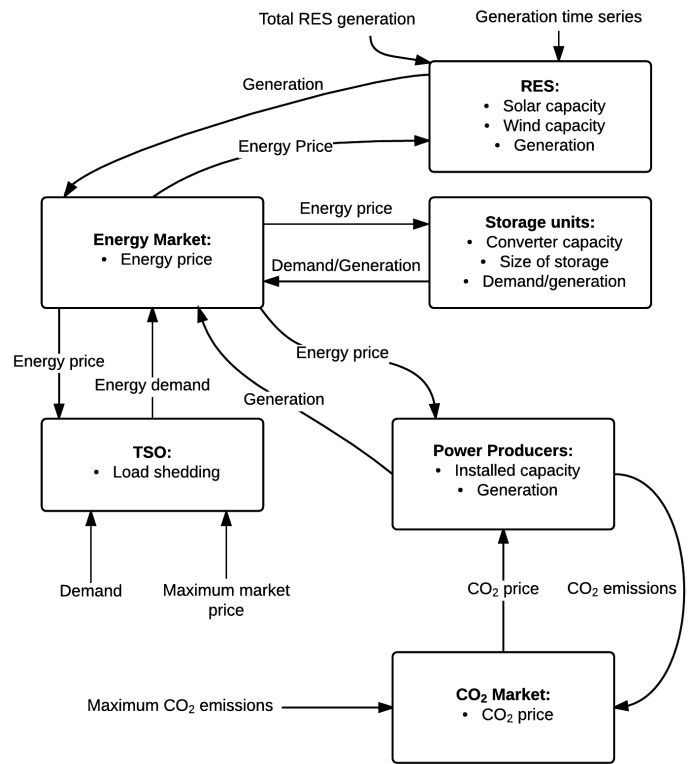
Total RES generation

Generation time series

Generation

RES:
• Solar capacity
• Wind capacity
• Generation

Energy Price

Energy price

Energy Market:
• Energy price

Storage units:
• Converter capacity
• Size of storage
• Demand/generation

Demand/Generation

Energy price

Energy demand

Energy price

Generation

TSO:
• Load shedding

Power Producers:
• Installed capacity
• Generation

Demand

Maximum market price

$CO_2$ price

$CO_2$ emissions

Maximum $CO_2$ emissions

$CO_2$ Market:
• $CO_2$ price